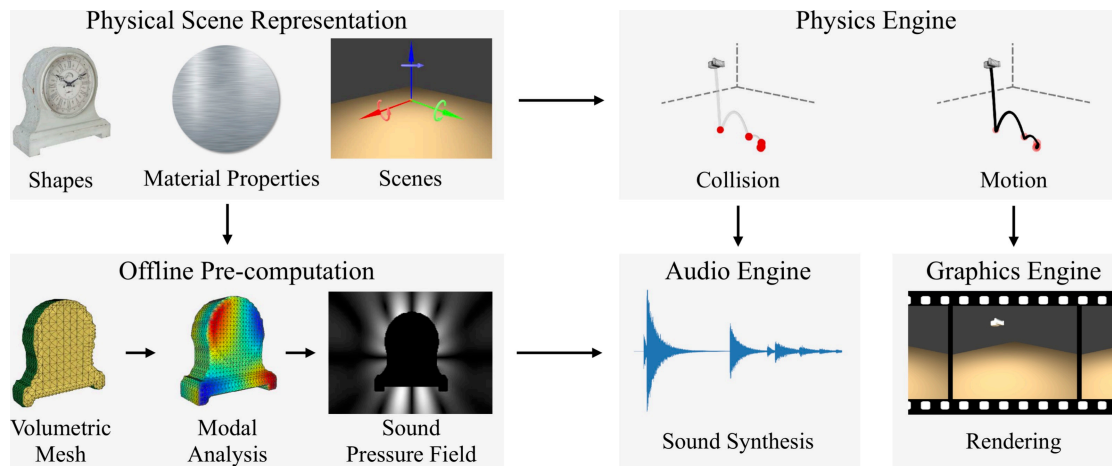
Physical Scene Representation

Shapes

Material Properties

Scenes

Physics Engine

Collision

Motion

Offline Pre-computation

Volumetric Mesh

Modal Analysis

Sound Pressure Field

Audio Engine

Sound Synthesis

Graphics Engine

Rendering